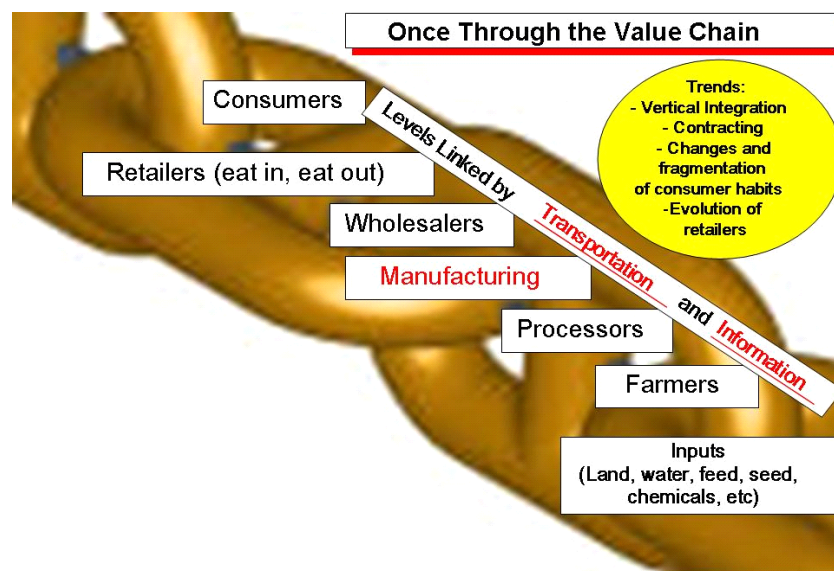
Once Through the Value Chain

Consumers

Retailers (eat in, eat out)

Wholesalers

Manufacturing

Processors

Farmers

Inputs (Land, water, feed, seed, chemicals, etc)

Levels Linked by Transportation and Information

Trends:
- Vertical Integration
- Contracting
- Changes and fragmentation of consumer habits
-Evolution of retailers